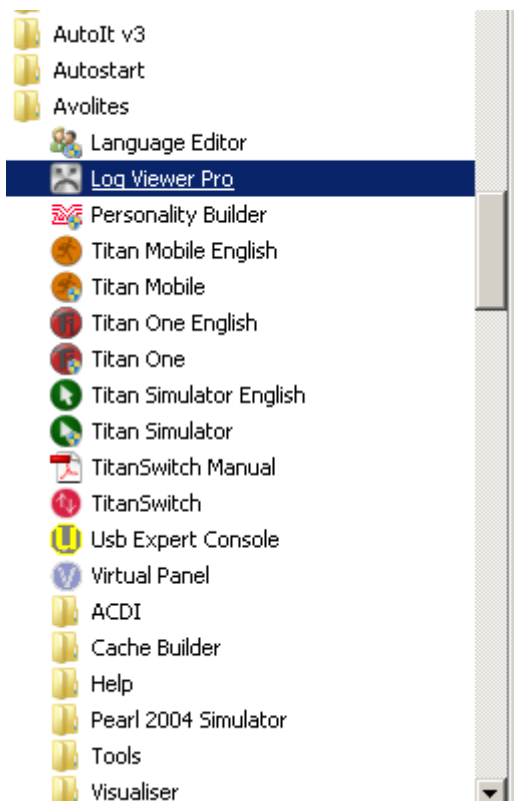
AutoIt v3
Autostart
Avolites
Language Editor
Log Viewer Pro
Personality Builder
Titan Mobile English
Titan Mobile
Titan One English
Titan One
Titan Simulator English
Titan Simulator
TitanSwitch Manual
TitanSwitch
Usb Expert Console
Virtual Panel
ACDI
Cache Builder
Help
Pearl 2004 Simulator
Tools
Visualiser